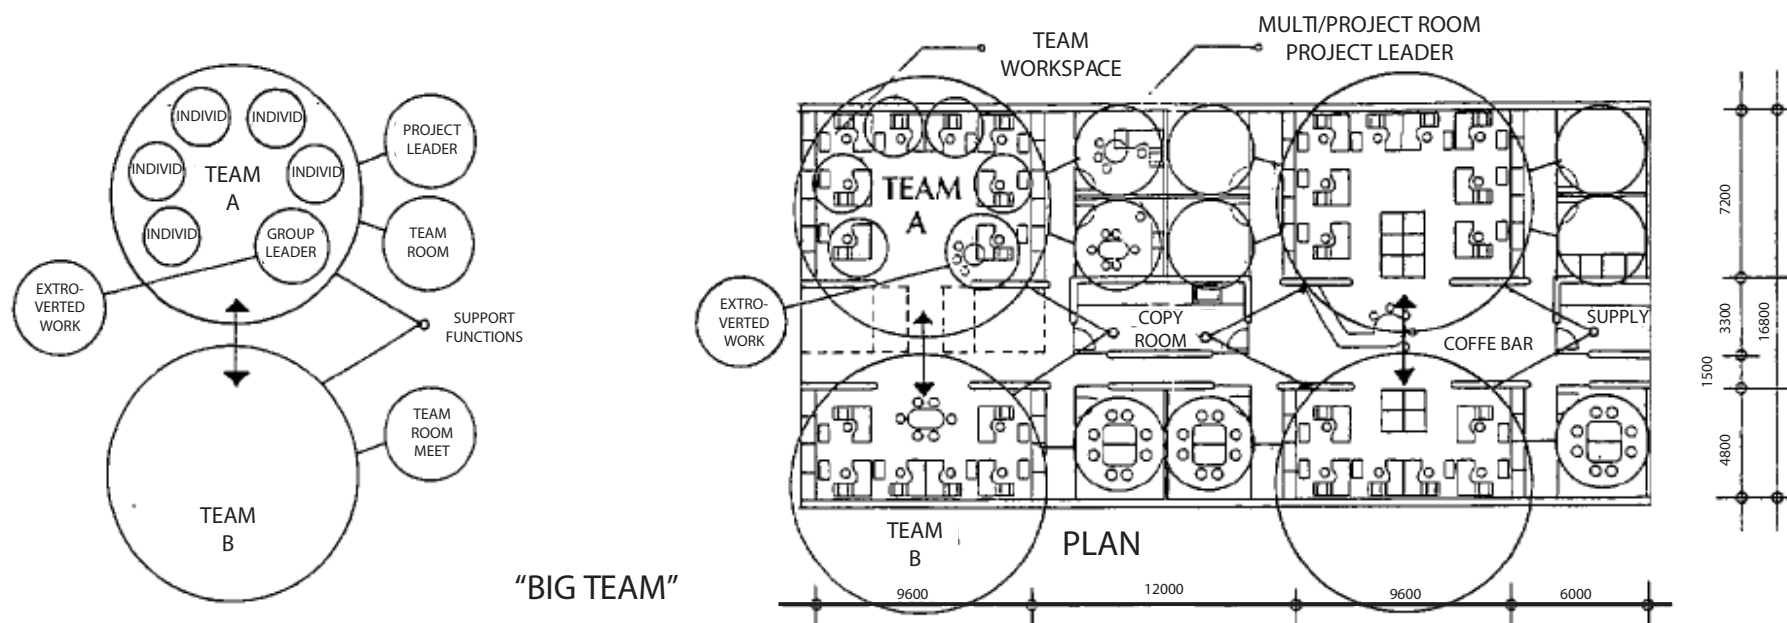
INDIVID
INDIVID
INDIVID
TEAM A
INDIVID
INDIVID
GROUP LEADER
PROJECT LEADER
TEAM ROOM
EXTRO-VERTED WORK
SUPPORT FUNCTIONS
TEAM ROOM MEET
TEAM B

"BIG TEAM"

TEAM WORKSPACE
MULTI/PROJECT ROOM
PROJECT LEADER
TEAM A
EXTRO-VERTED WORK
COPY ROOM
COFFE BAR
SUPPLY
TEAM B
PLAN
9600
12000
9600
6000
7200
3300
16800
1500
4800